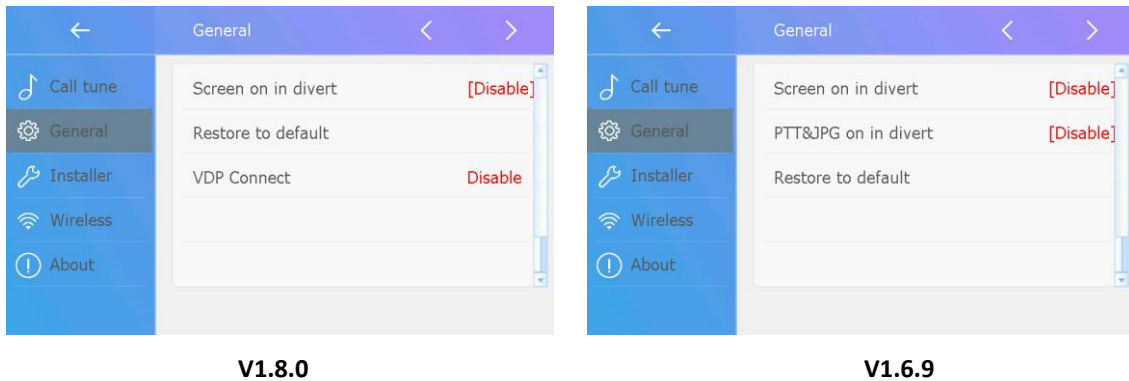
←

General

<

>

Call tune

General

Installer

Wireless

About

Screen on in divert [Disable]

Restore to default

VDP Connect Disable

V1.8.0

←

General

<

>

Call tune

General

Installer

Wireless

About

Screen on in divert [Disable]

PTT&JPG on in divert [Disable]

Restore to default

V1.6.9